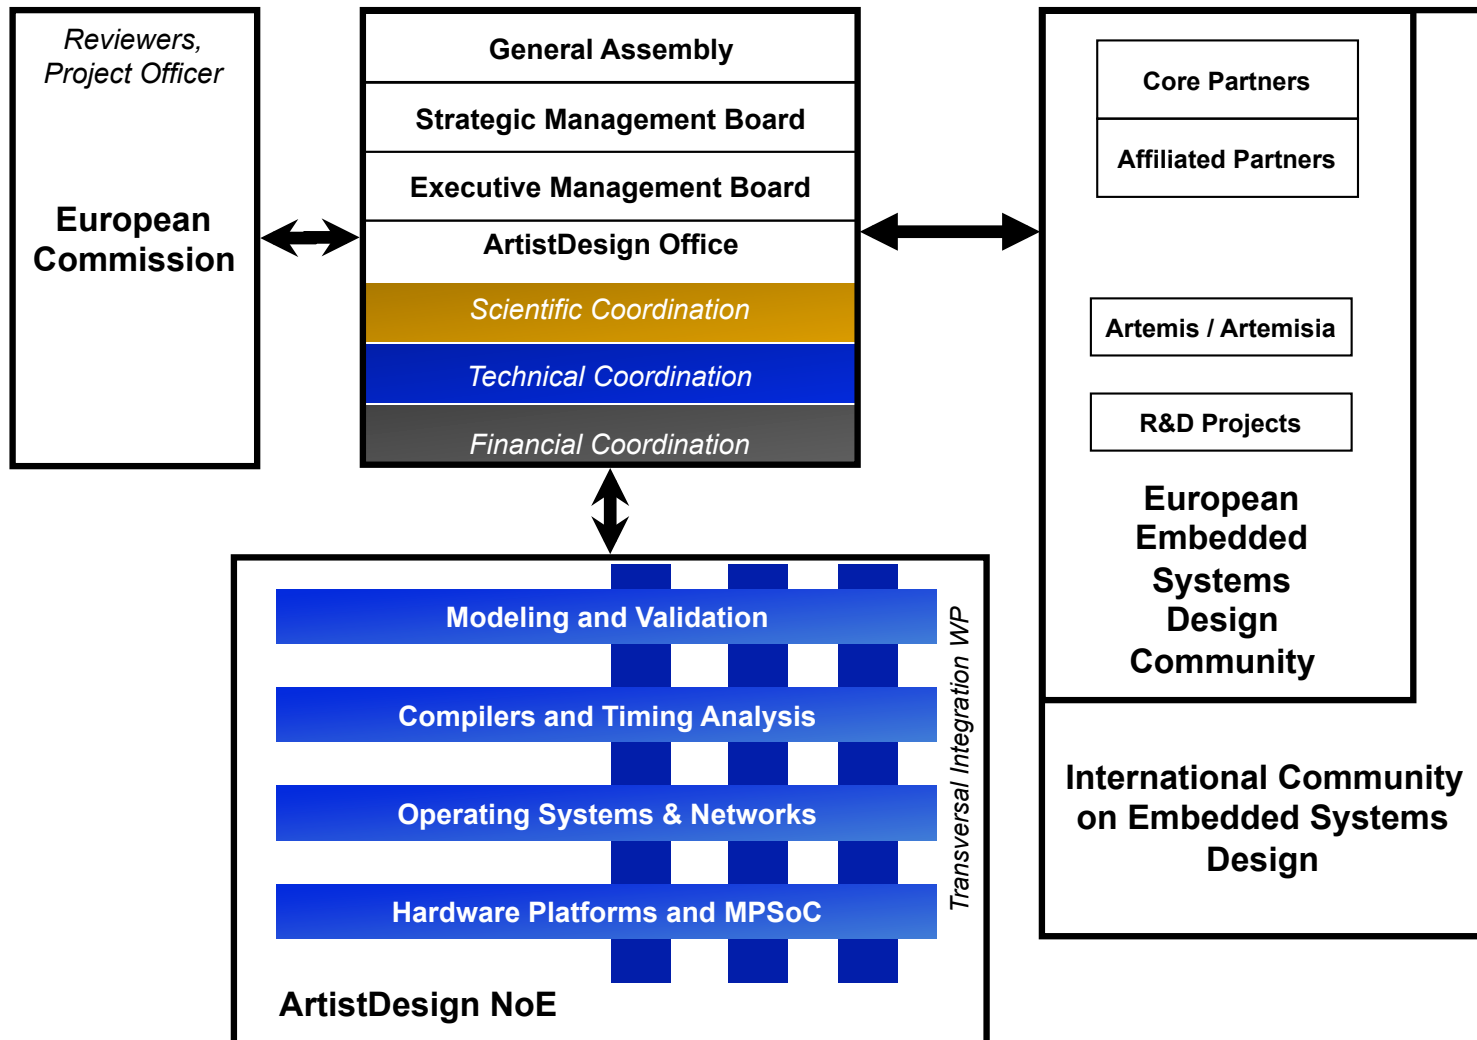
Reviewers, Project Officer

European Commission

General Assembly

Strategic Management Board

Executive Management Board

ArtistDesign Office

Scientific Coordination

Technical Coordination

Financial Coordination

Core Partners

Affiliated Partners

Artemis / Artemisia

R&D Projects

European Embedded Systems Design Community

International Community on Embedded Systems Design

Modeling and Validation

Compilers and Timing Analysis

Operating Systems & Networks

Hardware Platforms and MPSoC

Transversal Integration WP

ArtistDesign NoE